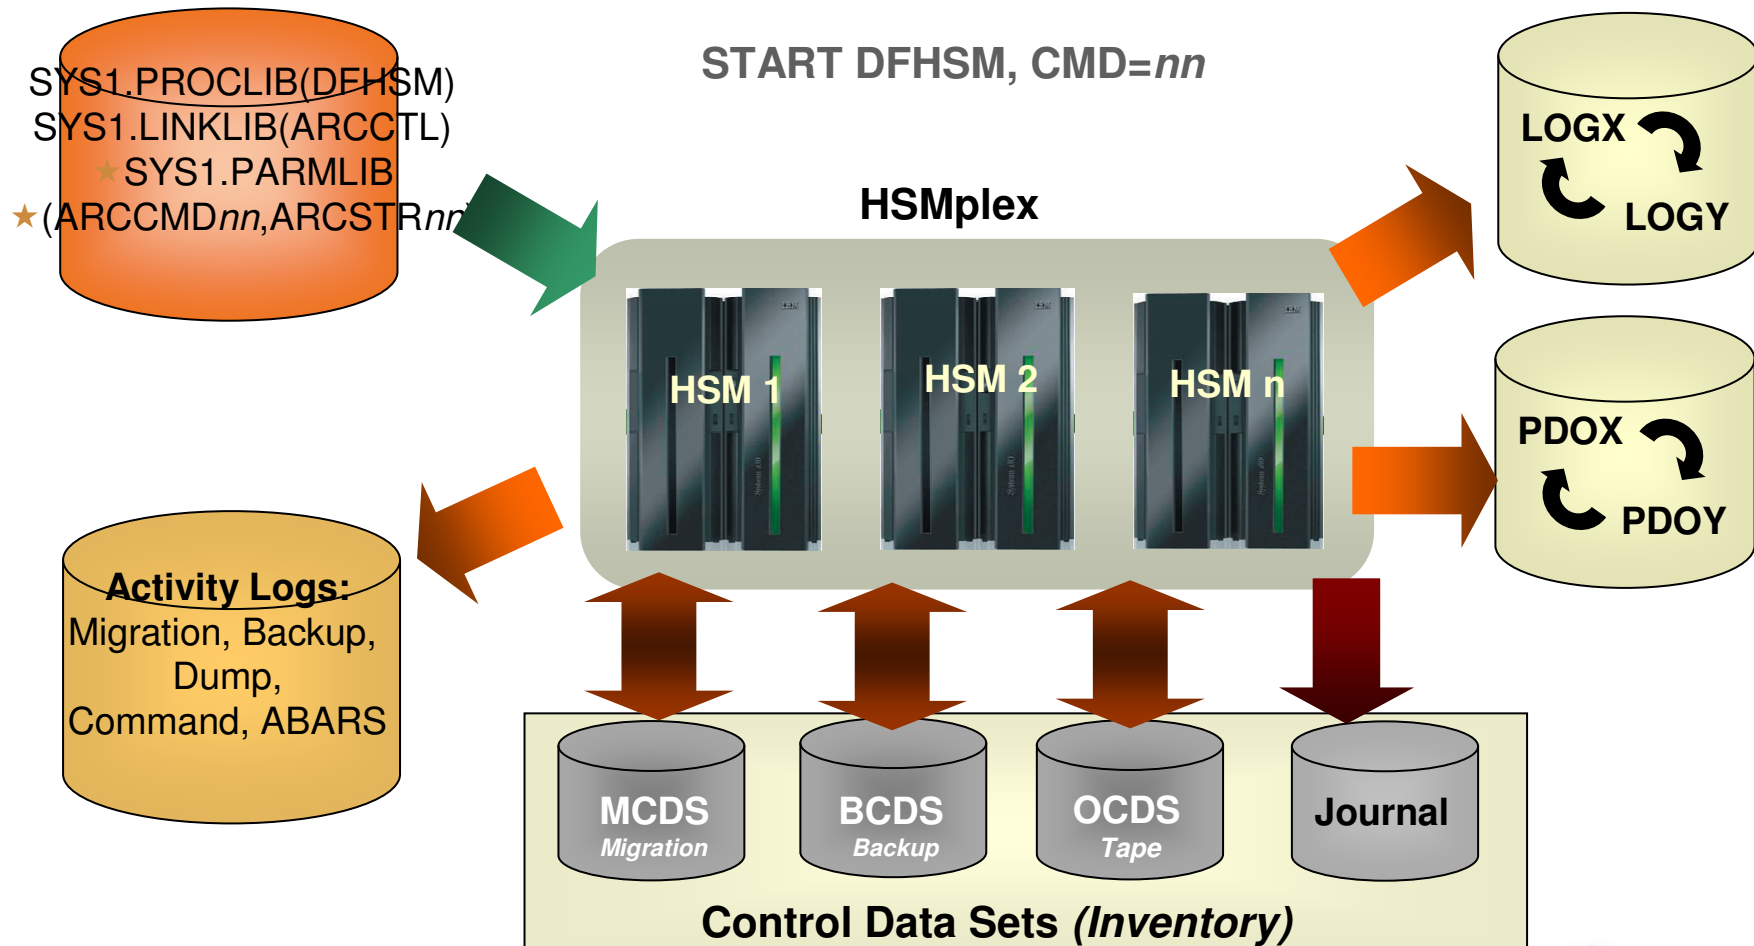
SYS1.PROCLIB(DFHSM)
SYS1.LINKLIB(ARCCTL)
★SYS1.PARMLIB
★(ARCCMD*nn*,ARCSTR*nn*)

START DFHSM, CMD=*nn*

HSMplex

HSM 1

HSM 2

HSM n

LOGX

LOGY

PDOX

PDOY

Activity Logs:
Migration, Backup,
Dump,
Command, ABARS

MCDS
*Migration*

BCDS
*Backup*

OCDS
*Tape*

Journal

Control Data Sets *(Inventory)*